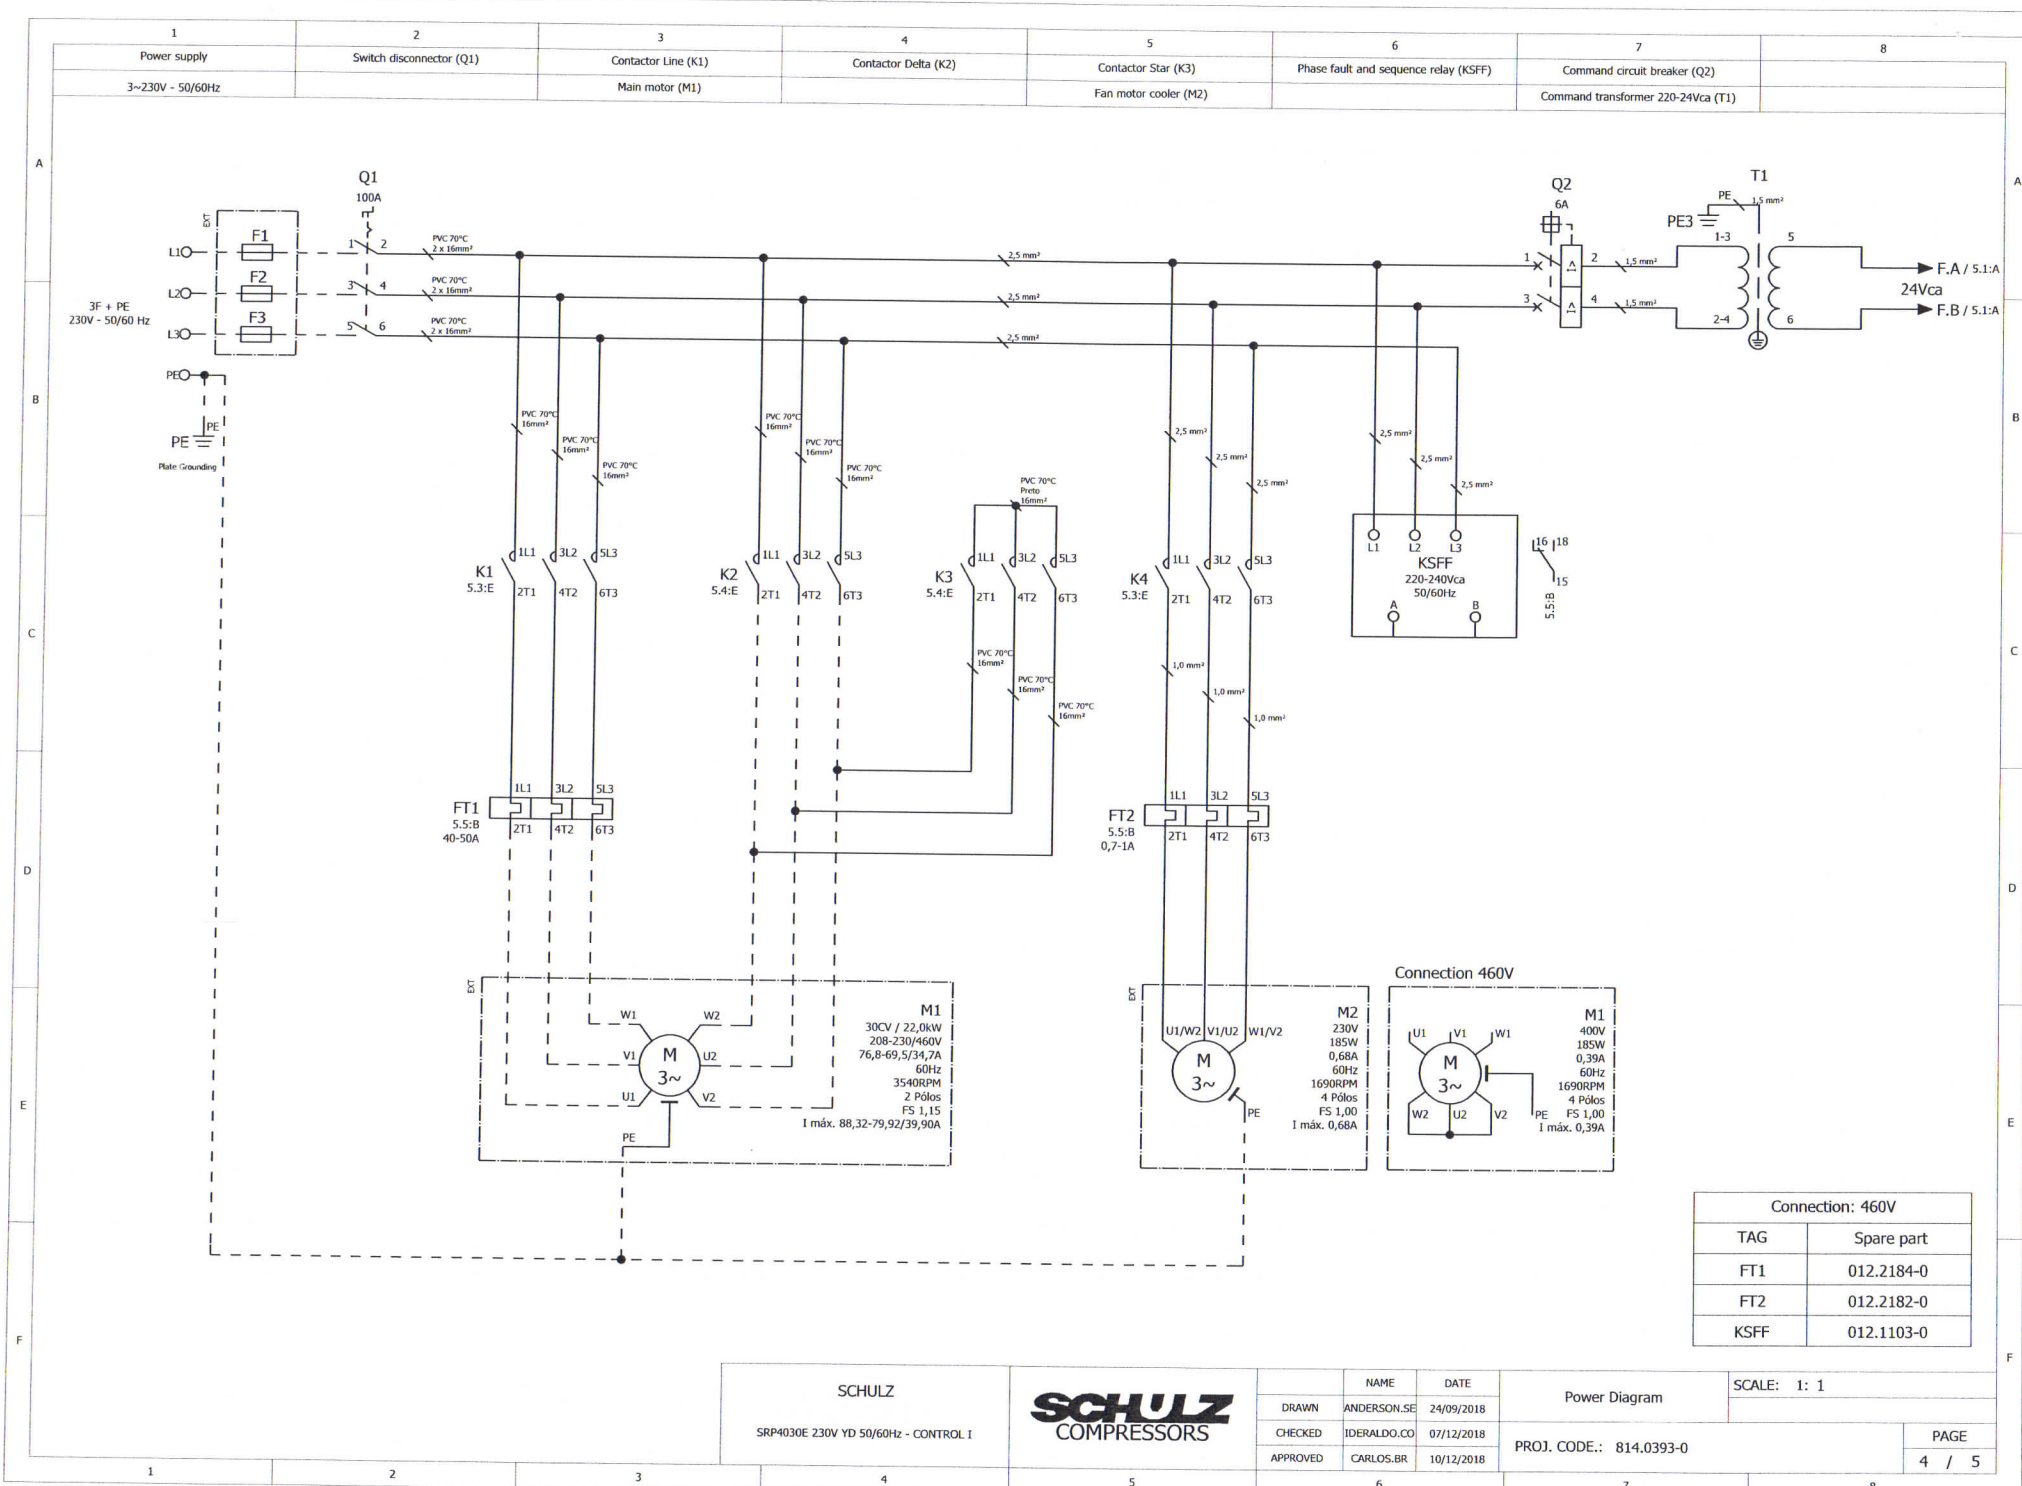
| 1 | 2 | 3 | 4 | 5 | 6 | 7 | 8 |
|---|---|---|---|---|---|---|---|
| Power supply | Switch disconnector (Q1) | Contactor Line (K1) | Contactor Delta (K2) | Contactor Star (K3) | Phase fault and sequence relay (KSFF) | Command circuit breaker (Q2) | |
| 3~230V - 50/60Hz | | Main motor (M1) | | Fan motor cooler (M2) | | Command transformer 220-24Vca (T1) | |

A
B
C
D
E
F

EXT
F1
F2
F3
L1
L2
L3
3F + PE
230V - 50/60 Hz
PE
PE
PE
Plate Grounding

Q1
100A
1 2
3 4
5 6
PVC 70°C 2 x 16mm²
PVC 70°C 2 x 16mm²
PVC 70°C 2 x 16mm²
2,5 mm²
2,5 mm²
2,5 mm²

PVC 70°C 16mm²
PVC 70°C 16mm²
PVC 70°C 16mm²
PVC 70°C 16mm²
PVC 70°C 16mm²
PVC 70°C 16mm²
PVC 70°C Preto 16mm²

K1
5.3:E
1L1 3L2 5L3
2T1 4T2 6T3
K2
5.4:E
1L1 3L2 5L3
2T1 4T2 6T3
K3
5.4:E
1L1 3L2 5L3
2T1 4T2 6T3
PVC 70°C 16mm²
PVC 70°C 16mm²
PVC 70°C 16mm²
K4
5.3:E
1L1 3L2 5L3
2T1 4T2 6T3
2,5 mm²
2,5 mm²
2,5 mm²
1,0 mm²
1,0 mm²
1,0 mm²

Q2
6A
1 2
3 4
I> I>
1,5 mm²
1,5 mm²
PE3
PE
1,5 mm²
T1
1-3
2-4
5
6
F.A / 5.1:A
24Vca
F.B / 5.1:A

2,5 mm²
2,5 mm²
2,5 mm²
L1 L2 L3
KSFF
220-240Vca
50/60Hz
A B
16 18
15
5.5:B

FT1
5.5:B
40-50A
1L1 3L2 5L3
2T1 4T2 6T3
FT2
5.5:B
0,7-1A
1L1 3L2 5L3
2T1 4T2 6T3

EXT
W1 W2
V1 U2
U1 V2
M 3~
PE
M1
30CV / 22,0kW
208-230/460V
76,8-69,5/34,7A
60Hz
3540RPM
2 Pólos
FS 1,15
I máx. 88,32-79,92/39,90A

EXT
U1/W2 V1/U2 W1/V2
M 3~
PE
M2
230V
185W
0,68A
60Hz
1690RPM
4 Pólos
FS 1,00
I máx. 0,68A

Connection 460V
U1 V1 W1
M 3~
W2 U2 V2
PE
M1
400V
185W
0,39A
60Hz
1690RPM
4 Pólos
FS 1,00
I máx. 0,39A

| Connection: 460V | |
|---|---|
| TAG | Spare part |
| FT1 | 012.2184-0 |
| FT2 | 012.2182-0 |
| KSFF | 012.1103-0 |

SCHULZ
SRP4030E 230V YD 50/60Hz - CONTROL I
SCHULZ COMPRESSORS

| | NAME | DATE |
|---|---|---|
| DRAWN | ANDERSON.SE | 24/09/2018 |
| CHECKED | IDERALDO.CO | 07/12/2018 |
| APPROVED | CARLOS.BR | 10/12/2018 |

Power Diagram
SCALE: 1: 1
PROJ. CODE.: 814.0393-0
PAGE
4 / 5

1 2 3 4 5 6 7 8